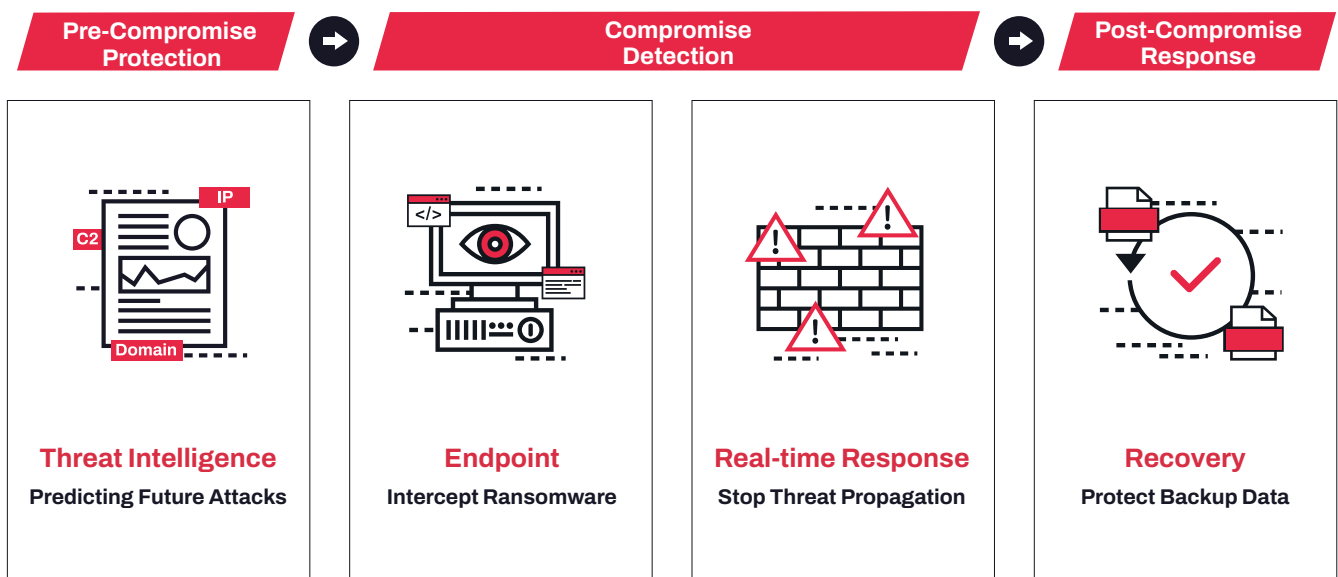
Pre-Compromise Protection

Compromise Detection

Post-Compromise Response

IP

C2

Domain

Threat Intelligence
Predicting Future Attacks

</>

Endpoint
Intercept Ransomware

Real-time Response
Stop Threat Propagation

Recovery
Protect Backup Data